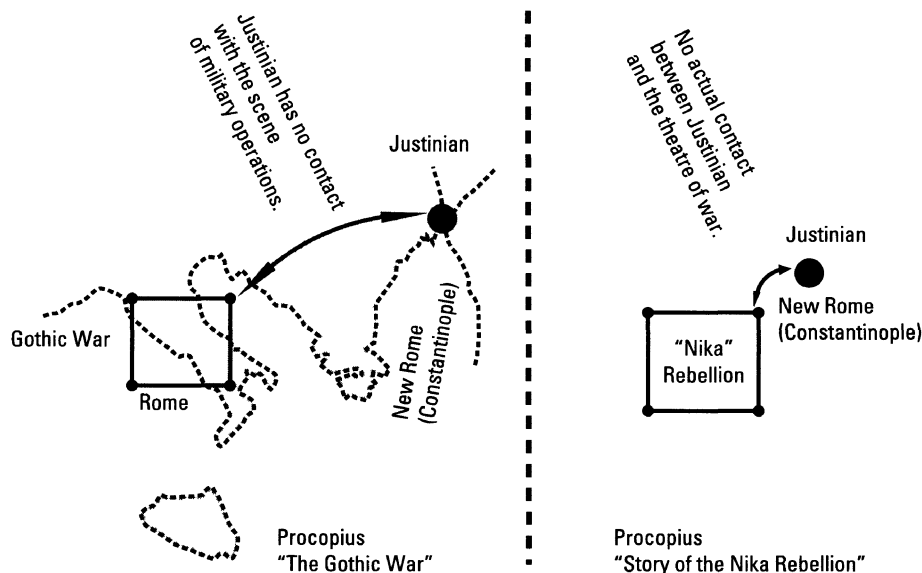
Justinian has no contact with the scene of military operations.

Justinian

Gothic War

Rome

New Rome (Constantinople)

Procopius
"The Gothic War"

No actual contact between Justinian and the theatre of war.

Justinian

New Rome (Constantinople)

"Nika" Rebellion

Procopius
"Story of the Nika Rebellion"